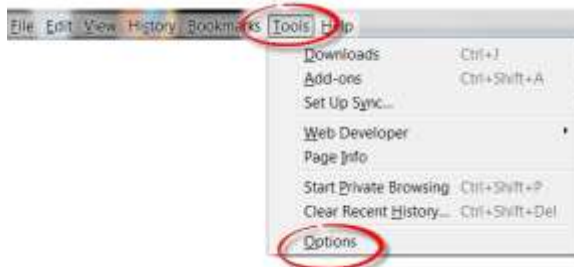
File Edit View History Bookmarks Tools Help

Downloads Ctrl+J
Add-ons Ctrl+Shift+A
Set Up Sync...
Web Developer
Page Info
Start Private Browsing Ctrl+Shift+P
Clear Recent History... Ctrl+Shift+Del
Options